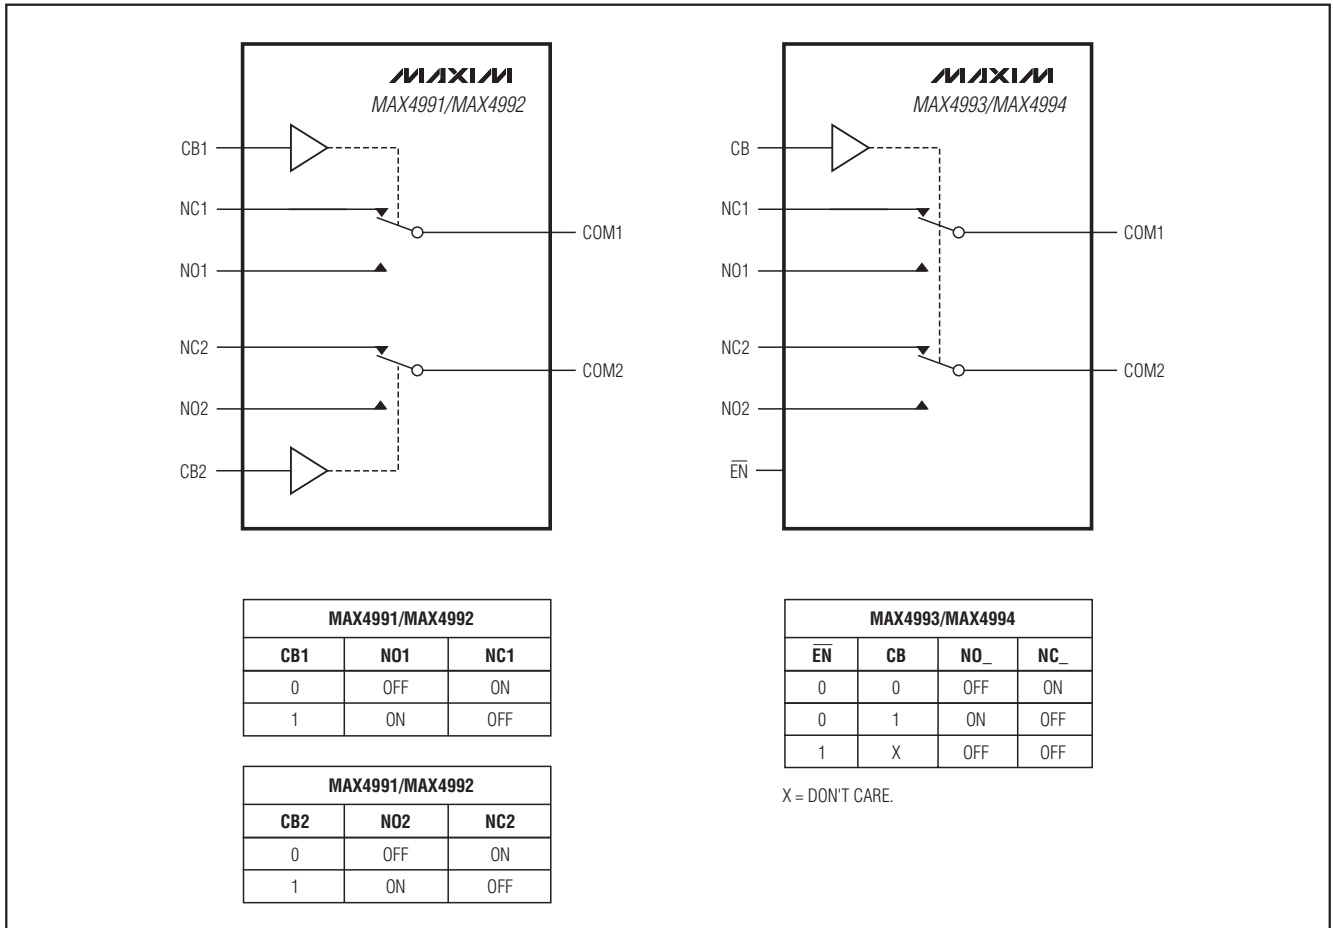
MAXIM
MAX4991/MAX4992

CB1
NC1
NO1
NC2
NO2
CB2
COM1
COM2

MAXIM
MAX4993/MAX4994

CB
NC1
NO1
NC2
NO2
$\overline{EN}$
COM1
COM2

| MAX4991/MAX4992 | | |
|---|---|---|
| CB1 | NO1 | NC1 |
| 0 | OFF | ON |
| 1 | ON | OFF |

| MAX4991/MAX4992 | | |
|---|---|---|
| CB2 | NO2 | NC2 |
| 0 | OFF | ON |
| 1 | ON | OFF |

| MAX4993/MAX4994 | | | |
|---|---|---|---|
| $\overline{EN}$ | CB | NO_ | NC_ |
| 0 | 0 | OFF | ON |
| 0 | 1 | ON | OFF |
| 1 | X | OFF | OFF |

X = DON'T CARE.